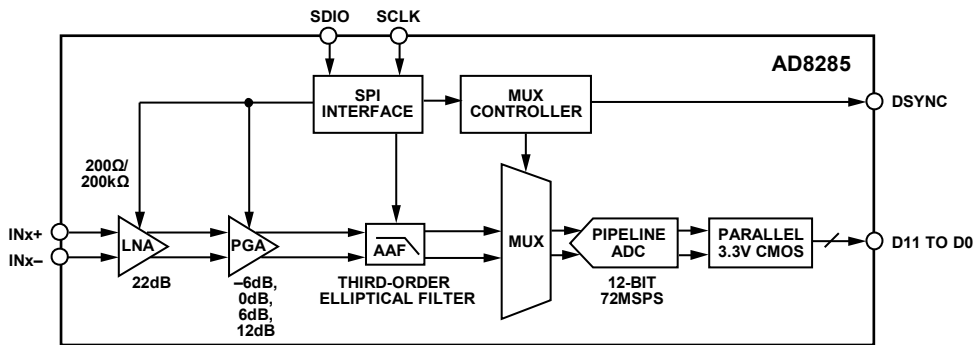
SDIO
SCLK
AD8285
SPI INTERFACE
MUX CONTROLLER
DSYNC
200Ω/ 200kΩ
INx+
INx–
LNA
22dB
PGA
–6dB, 0dB, 6dB, 12dB
AAF
THIRD-ORDER ELLIPTICAL FILTER
MUX
PIPELINE ADC
12-BIT 72MSPS
PARALLEL 3.3V CMOS
D11 TO D0